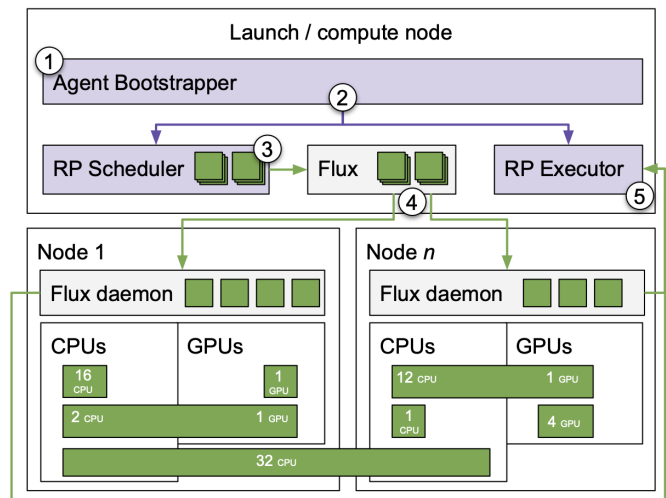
Launch / compute node

1
Agent Bootstrapper

2

RP Scheduler
3
Flux
RP Executor
5

4

Node 1
Flux daemon
CPUs
GPUs
16 CPU
1 GPU
2 CPU
1 GPU
32 CPU

Node *n*
Flux daemon
CPUs
GPUs
12 CPU
1 GPU
1 CPU
4 GPU